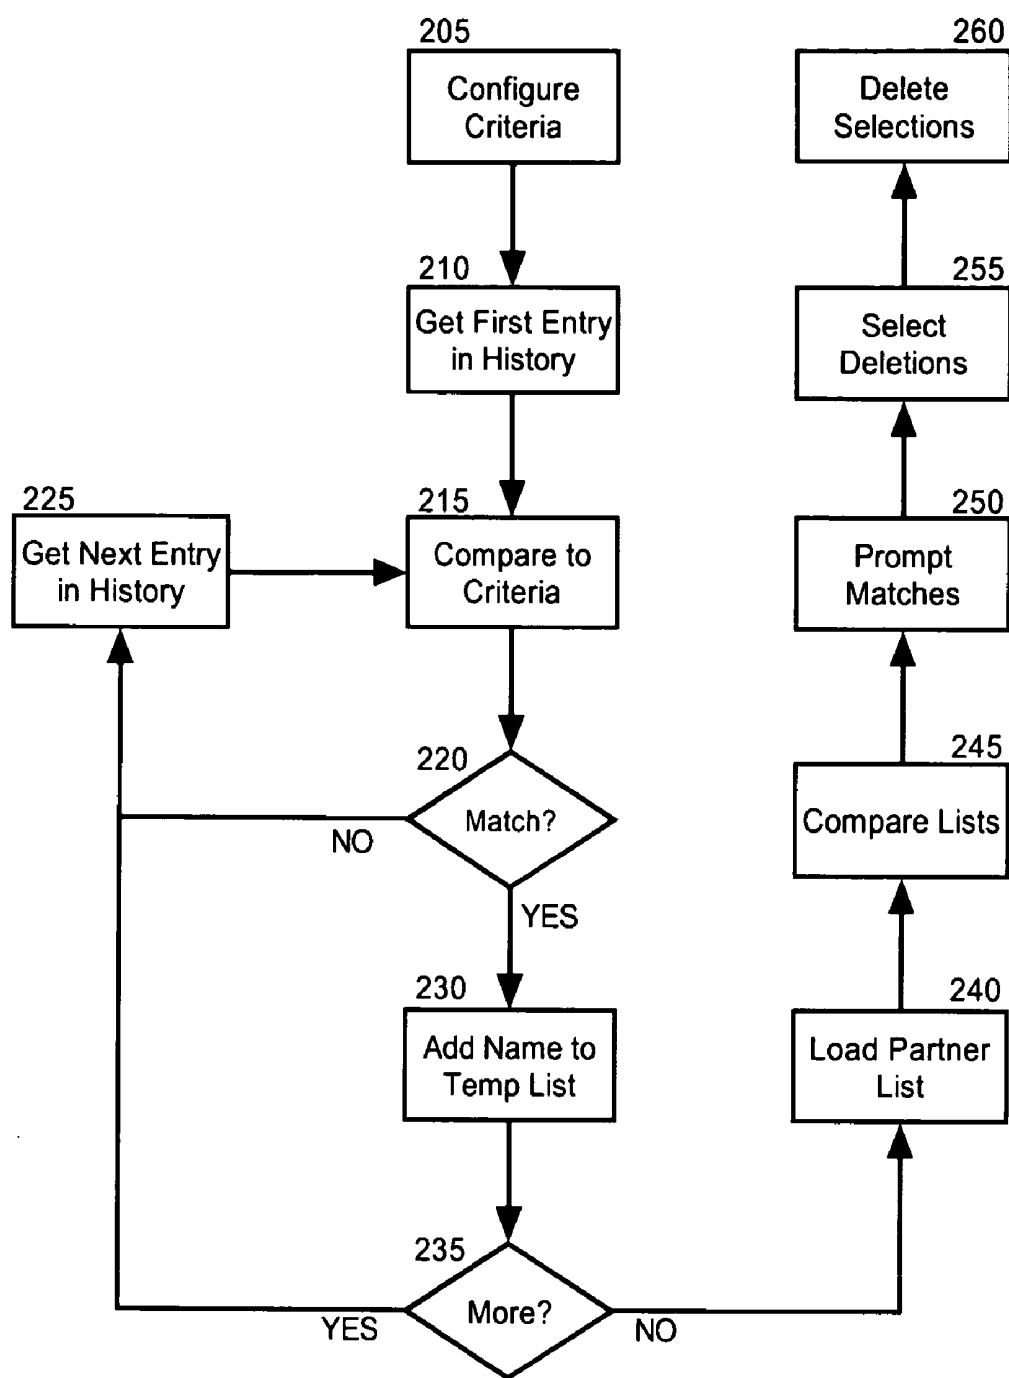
205
Configure Criteria

210
Get First Entry in History

225
Get Next Entry in History

215
Compare to Criteria

220
Match?

NO

YES

230
Add Name to Temp List

235
More?

YES

NO

260
Delete Selections

255
Select Deletions

250
Prompt Matches

245
Compare Lists

240
Load Partner List